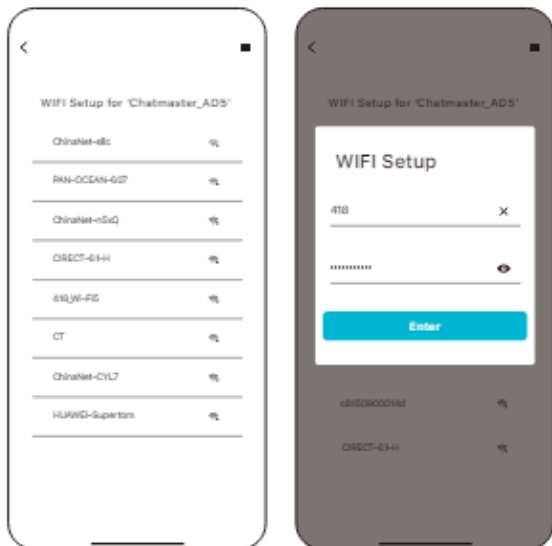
WIFI Setup for 'Chatmaster_AD5'

ChinaNet-dlc

PAN-OCEAN-607

ChinaNet-nSxQ

DIRECT-61-H

418_WI-FI5

CT

ChinaNet-CYL7

HUAWEI-Supertom

WIFI Setup for 'Chatmaster_AD5'

WIFI Setup

418

×

············

Enter

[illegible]

DIRECT-61-H